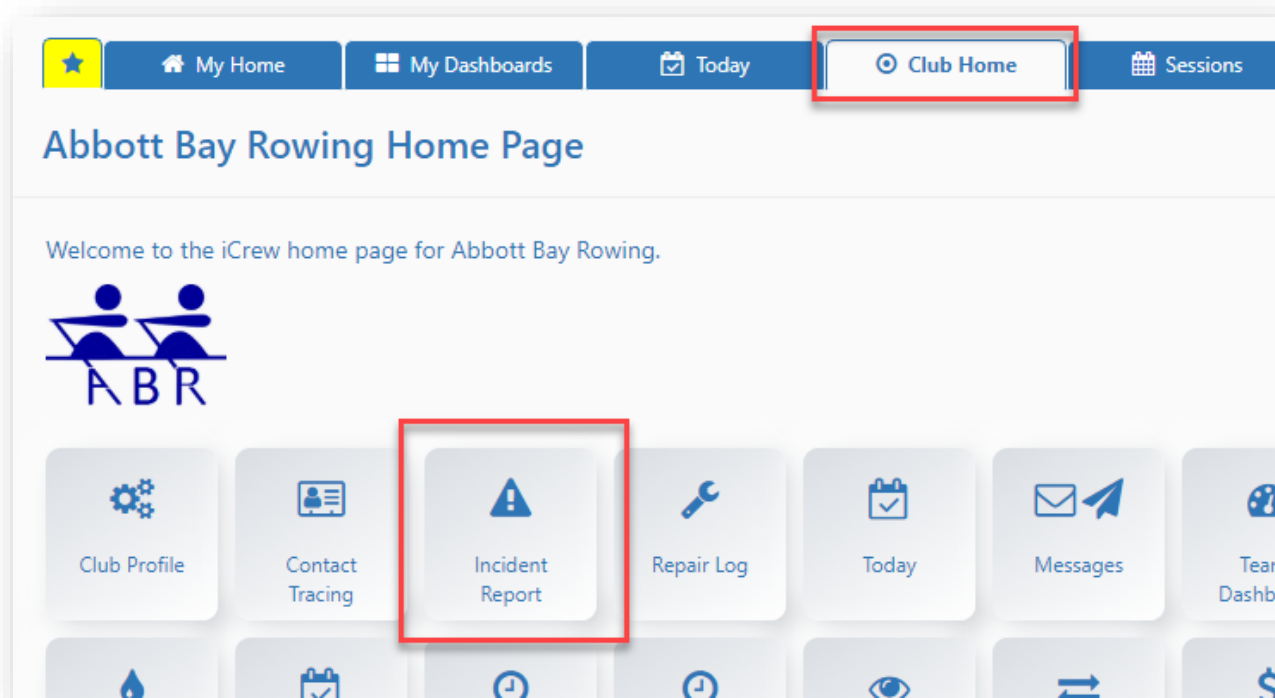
My Home
My Dashboards
Today
Club Home
Sessions

Abbott Bay Rowing Home Page

Welcome to the iCrew home page for Abbott Bay Rowing.

ABR

Club Profile
Contact Tracing
Incident Report
Repair Log
Today
Messages
Tear Dashb